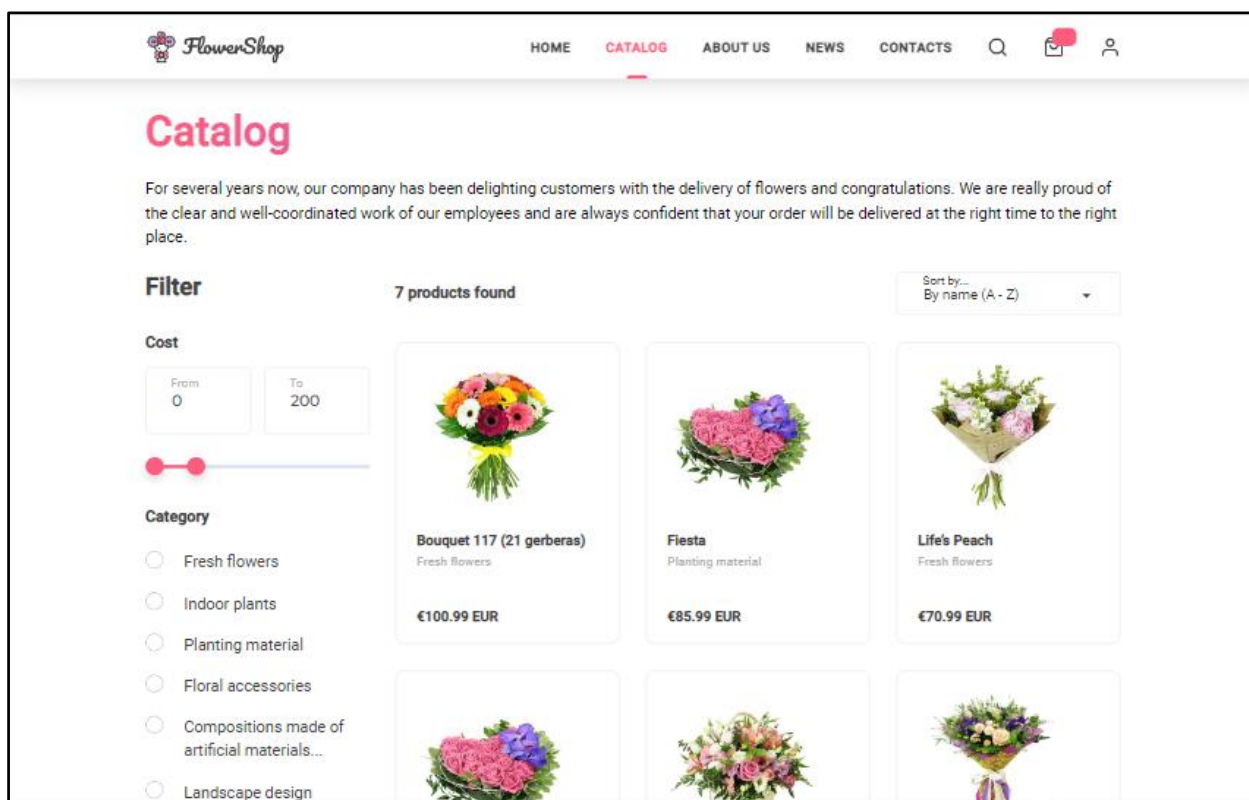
FlowerShop

HOME CATALOG ABOUT US NEWS CONTACTS

Catalog

For several years now, our company has been delighting customers with the delivery of flowers and congratulations. We are really proud of the clear and well-coordinated work of our employees and are always confident that your order will be delivered at the right time to the right place.

Filter

Cost

From
0

To
200

Category

Fresh flowers

Indoor plants

Planting material

Floral accessories

Compositions made of artificial materials...

Landscape design

7 products found

Sort by...
By name (A - Z)

Bouquet 117 (21 gerberas)
Fresh flowers
€100.99 EUR

Fiesta
Planting material
€85.99 EUR

Life's Peach
Fresh flowers
€70.99 EUR